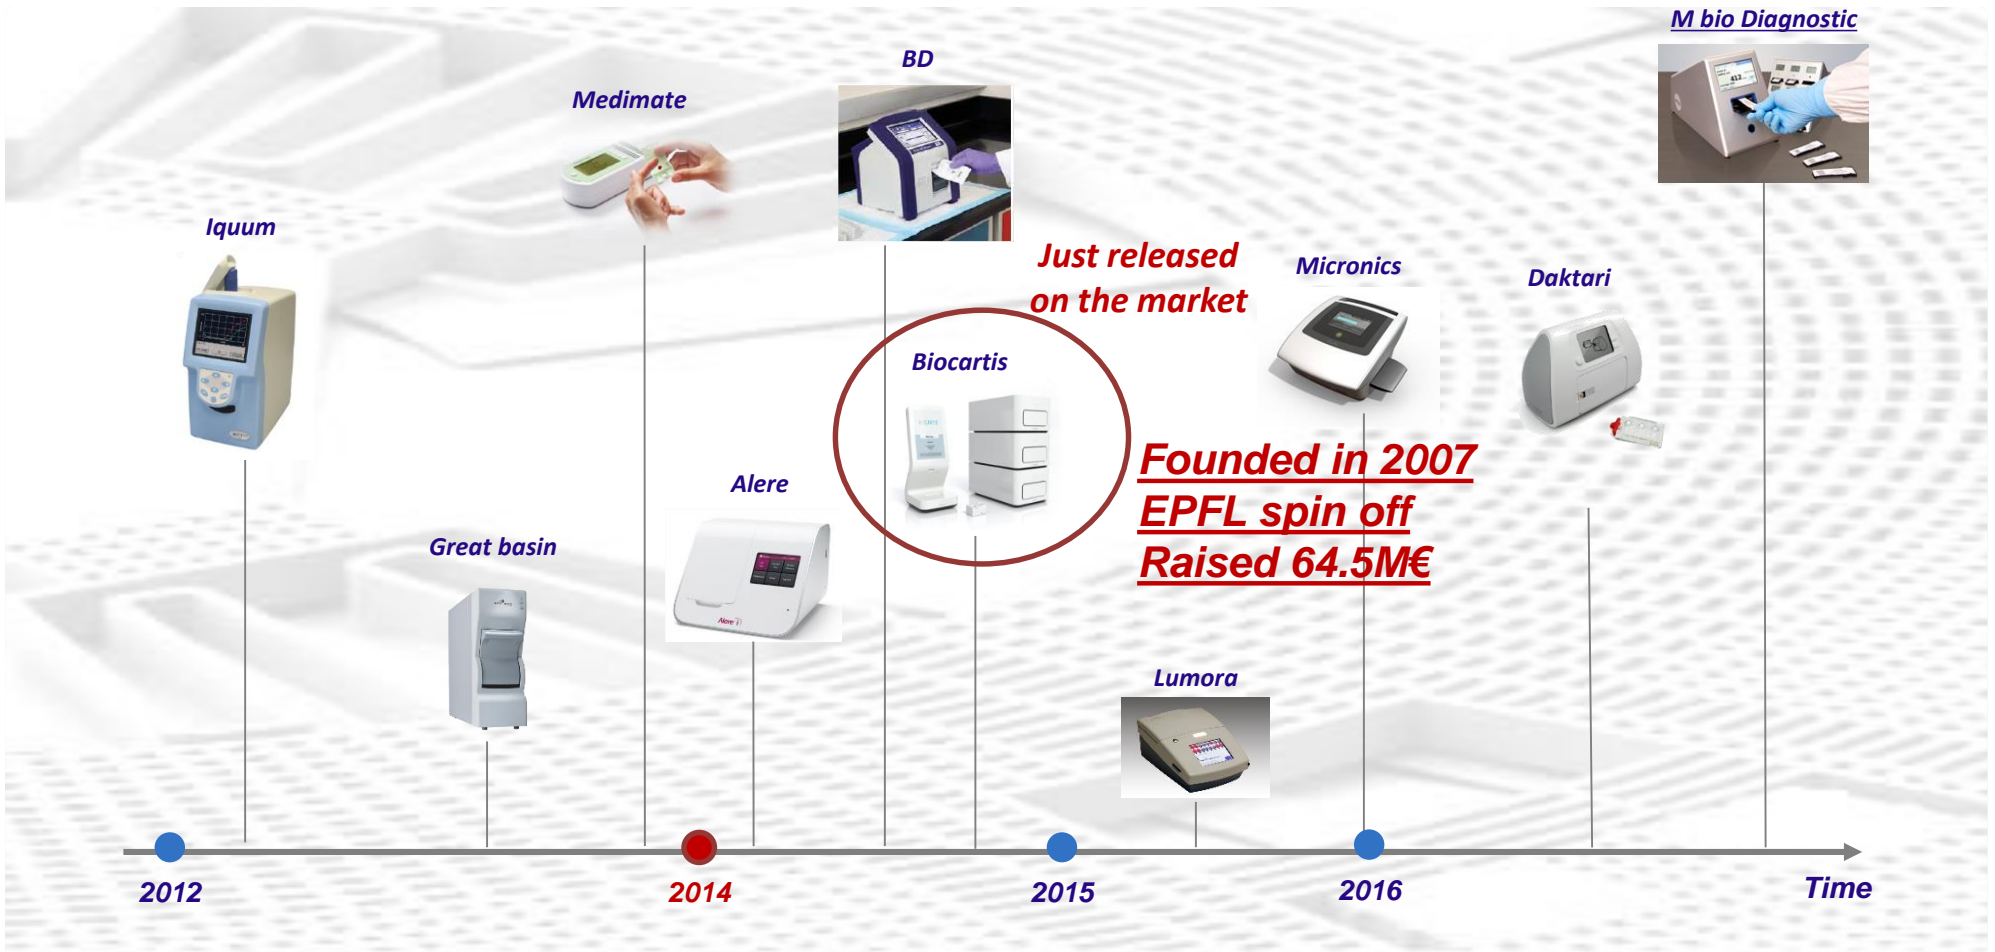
M bio Diagnostic

BD

Medimate

Iquum

Just released on the market

Micronics

Daktari

Biocartis

Founded in 2007
EPFL spin off
Raised 64.5M€

Alere

Great basin

Lumora

2012

2014

2015

2016

Time